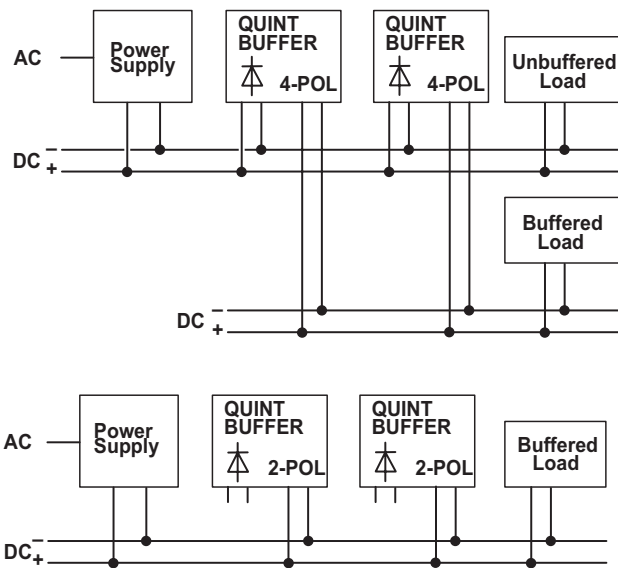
AC

Power Supply

QUINT BUFFER

4-POL

QUINT BUFFER

4-POL

Unbuffered Load

DC $-$ $+$

Buffered Load

DC $-$ $+$

AC

Power Supply

QUINT BUFFER

2-POL

QUINT BUFFER

2-POL

Buffered Load

DC $-$ $+$